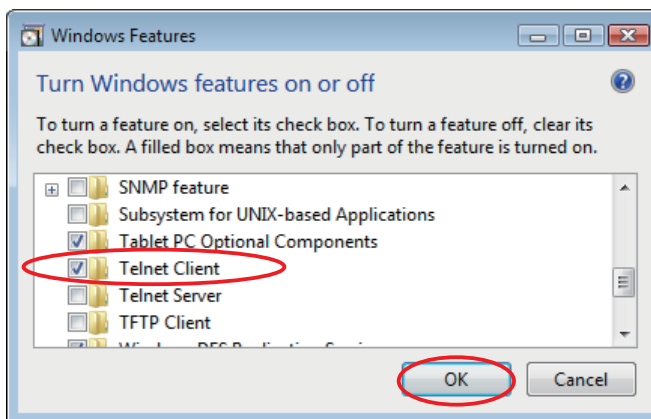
Windows Features

Turn Windows features on or off

To turn a feature on, select its check box. To turn a feature off, clear its check box. A filled box means that only part of the feature is turned on.

SNMP feature
Subsystem for UNIX-based Applications
Tablet PC Optional Components
Telnet Client
Telnet Server
TFTP Client
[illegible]

OK
Cancel